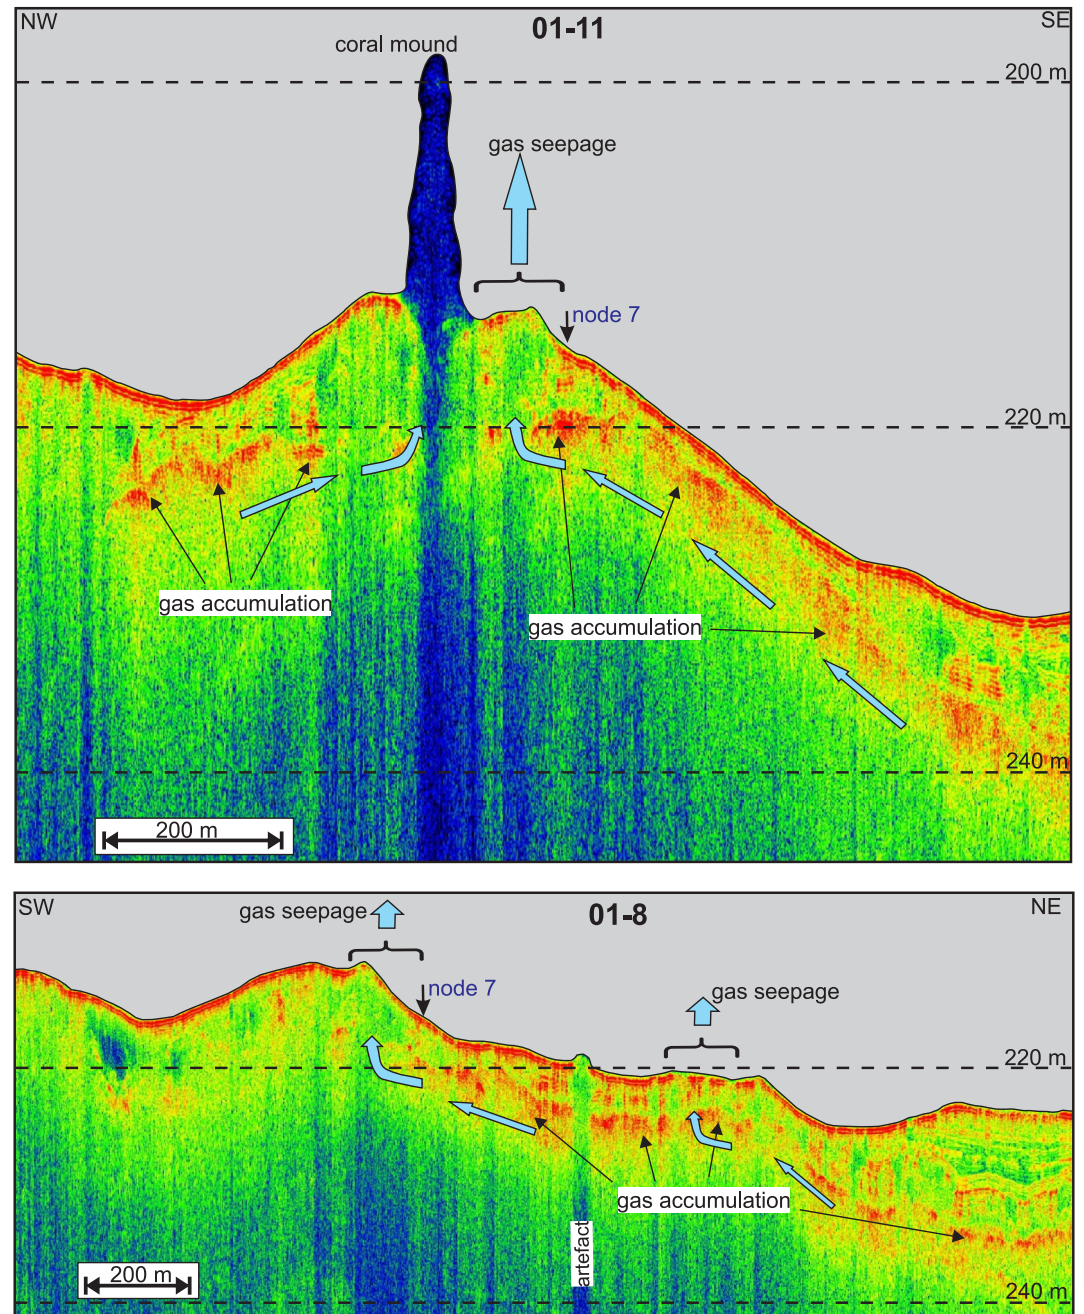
NW

01-11

SE

coral mound

200 m

gas seepage

node 7

220 m

gas accumulation

gas accumulation

240 m

200 m

SW

gas seepage

01-8

NE

node 7

gas seepage

220 m

artefact

gas accumulation

200 m

240 m